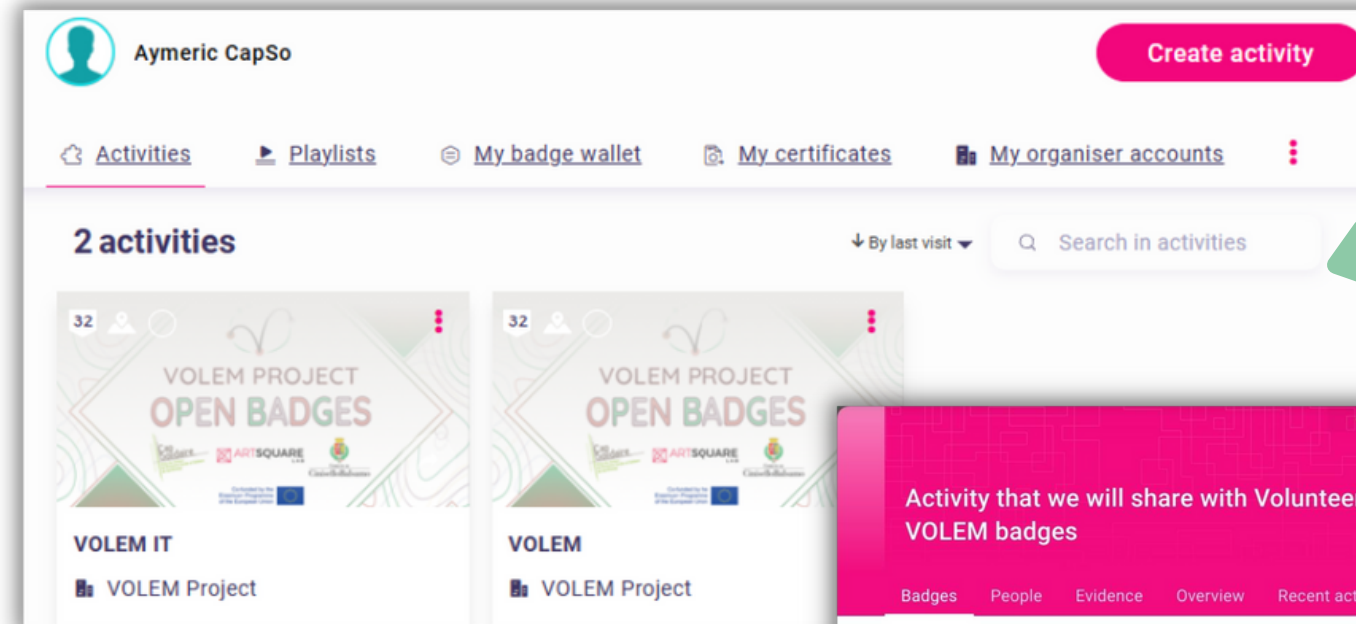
Aymeric CapSo

Create activity

Activities Playlists My badge wallet My certificates My organiser accounts

2 activities

By last visit

Search in activities

32

VOLEM PROJECT OPEN BADGES

ARTSQUARE

VOLEM IT

VOLEM Project

32

VOLEM PROJECT OPEN BADGES

ARTSQUARE

VOLEM

VOLEM Project

Activity that we will share with Voluntee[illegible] VOLEM badges

Badges People Evidence Overview Recent act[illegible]